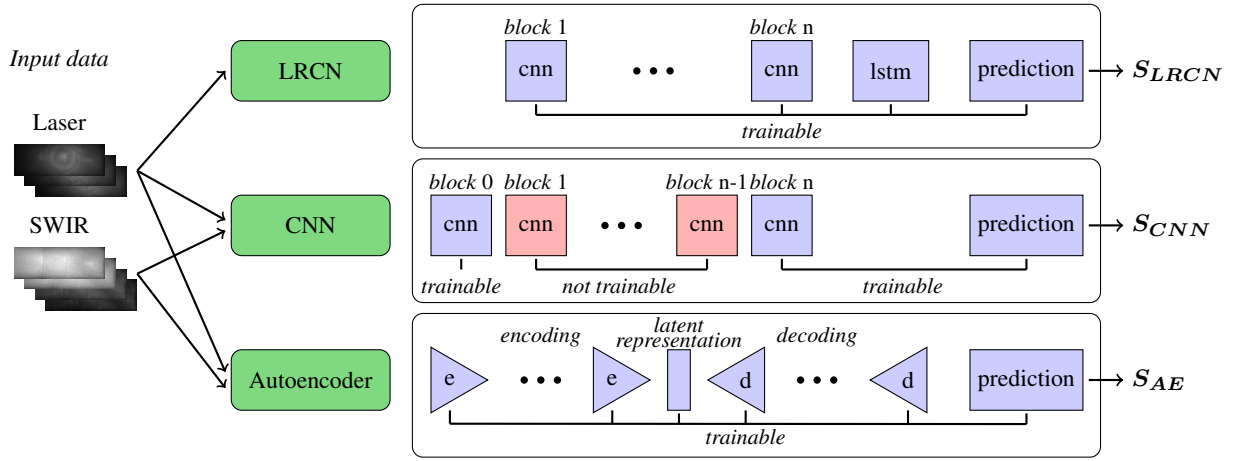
Input data

Laser

SWIR

LRCN

CNN

Autoencoder

block 1 block n

cnn ••• cnn lstm prediction → $S_{LRCN}$

trainable

block 0 block 1 block n-1 block n

cnn cnn ••• cnn cnn prediction → $S_{CNN}$

trainable not trainable trainable

encoding latent representation decoding

e ••• e d ••• d prediction → $S_{AE}$

trainable